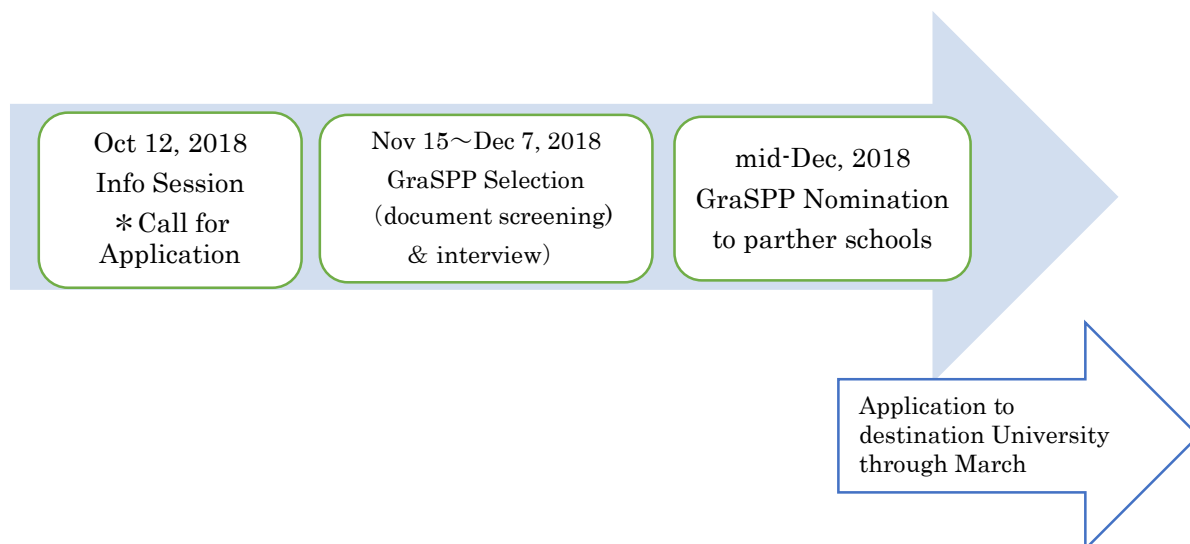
Oct 12, 2018
Info Session
＊Call for Application

Nov 15～Dec 7, 2018
GraSPP Selection
（document screening)
& interview）

mid-Dec, 2018
GraSPP Nomination to parther schools

Application to destination University through March